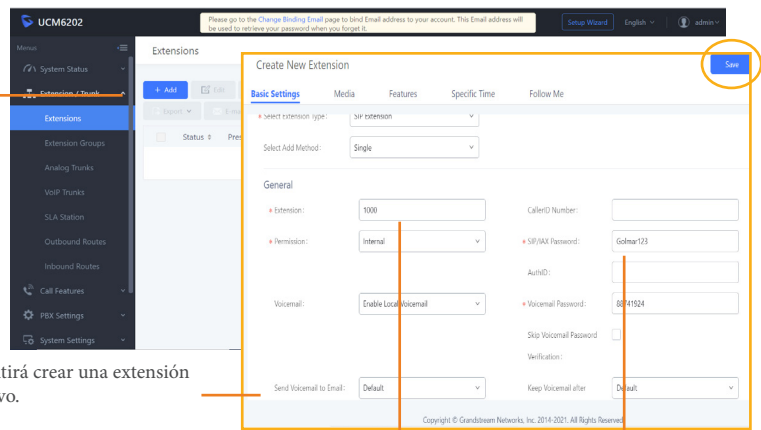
UCM6202

Please go to the Change Binding Email page to bind Email address to your account. This Email address will be used to retrieve your password when you forget it.

Setup Wizard English admin

Menus

System Status

Extension / Trunk

Extensions

Extension Groups

Analog Trunks

VoIP Trunks

SLA Station

Outbound Routes

Inbound Routes

Call Features

PBX Settings

System Settings

Extensions

+ Add Edit

Export

Status Pres

Create New Extension

Save

Basic Settings Media Features Specific Time Follow Me

* Select Extension Type: SIP Extension

Select Add Method: Single

General

* Extension: 1000

CallerID Number:

* Permission: Internal

* SIP/IAX Password: Golmar123

AuthID:

Voicemail: Enable Local Voicemail

* Voicemail Password: 88741924

Skip Voicemail Password Verification:

Send Voicemail to Email: Default

Keep Voicemail after: Default

Copyright © Grandstream Networks, Inc. 2014-2021. All Rights Reserved.

tirá crear una extensión vo.